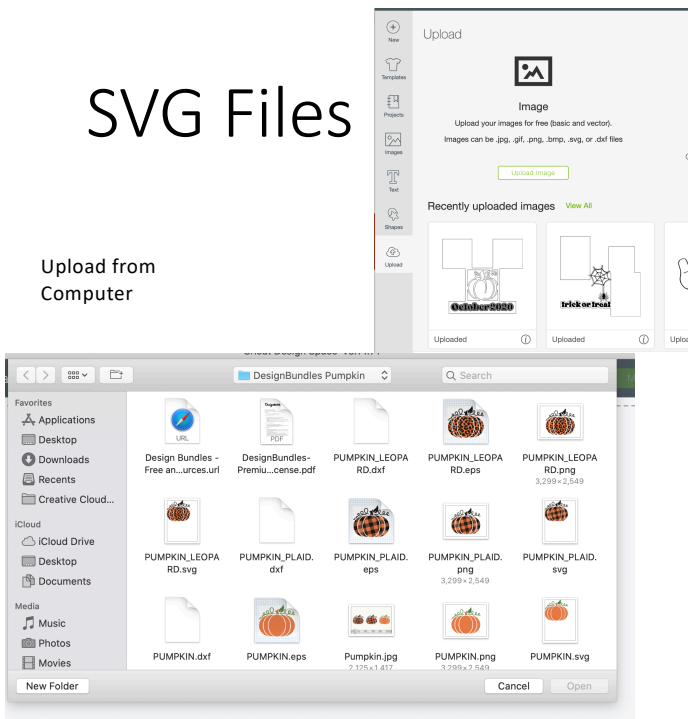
SVG Files

Upload from Computer

New
Templates
Projects
Images
Text
Shapes
Upload

Upload

Image
Upload your images for free (basic and vector).
Images can be .jpg, .gif, .png, .bmp, .svg, or .dxf files

Upload Image

Recently uploaded images View All

October2020
Trick or Treat

Uploaded
Uploaded
Uplo

Cricut Design Space - Ver. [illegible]

DesignBundles Pumpkin
Search

Favorites
Applications
Desktop
Downloads
Recents
Creative Cloud...
iCloud
iCloud Drive
Desktop
Documents
Media
Music
Photos
Movies

URL
Design Bundles - Free an...urces.url
PDF
DesignBundles-Premiu...cense.pdf
PUMPKIN_LEOPARD.dxf
PUMPKIN_LEOPARD.eps
PUMPKIN_LEOPARD.png
3,299 × 2,549
PUMPKIN_LEOPARD.svg
PUMPKIN_PLAID.dxf
PUMPKIN_PLAID.eps
PUMPKIN_PLAID.png
3,299 × 2,549
PUMPKIN_PLAID.svg
PUMPKIN.dxf
PUMPKIN.eps
PUMPKIN.jpg
2,125 × 1,417
PUMPKIN.png
3,299 × 2,549
PUMPKIN.svg

New Folder
Cancel
Open